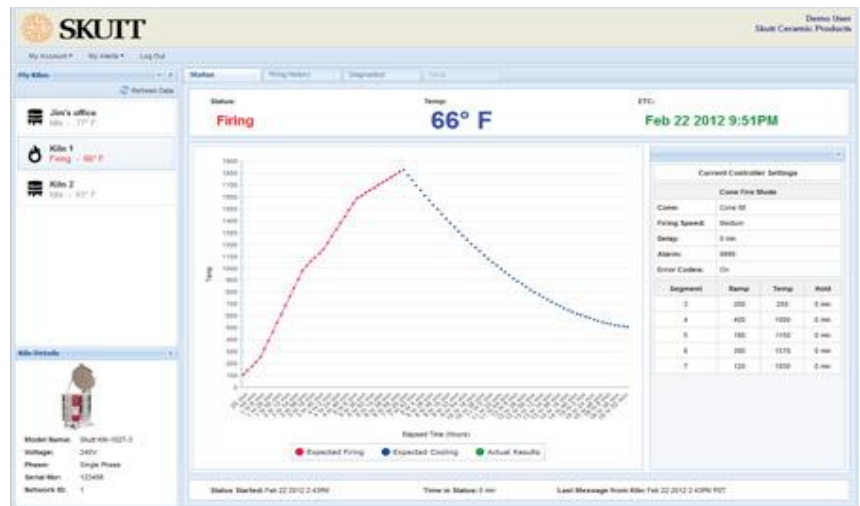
SKUTT

Demo User
Skutt Ceramic Products

My Account ▾ My Alerts ▾ Log Out

My Kilns

Refresh Data

Jim's office
Idle - 77° F

Kiln 1
Firing - 66° F

Kiln 2
Idle - 61° F

Status | Firing history | Diagnostics | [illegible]

Status:
Firing

Temp:
66° F

ETC:
Feb 22 2012 9:51PM

Temp

1900
1800
1700
1600
1500
1400
1300
1200
1100
1000
900
800
700
600
500
400
300
200
100
0

Elapsed Time (Hours)

Expected Firing
Expected Cooling
Actual Results

Current Controller Settings

Cone Fire Mode

| | |
|---|---|
| Cone: | Cone 06 |
| Firing Speed: | Medium |
| Delay: | 0 min |
| Alarm: | 9999 |
| Error Codes: | On |

| Segment | Ramp | Temp | Hold |
|---|---|---|---|
| 3 | 200 | 250 | 0 min |
| 4 | 400 | 1000 | 0 min |
| 5 | 150 | 1150 | 0 min |
| 6 | 200 | 1570 | 0 min |
| 7 | 120 | 1830 | 0 min |

Kiln Details

Model Name: Skutt KM-1027-3
Voltage: 240V
Phase: Single Phase
Serial Nbr: 123456
Network ID: 1

Status Started: Feb 22 2012 2:43PM
Time in Status: 0 min
Last Message from Kiln: Feb 22 2012 2:43PM PST